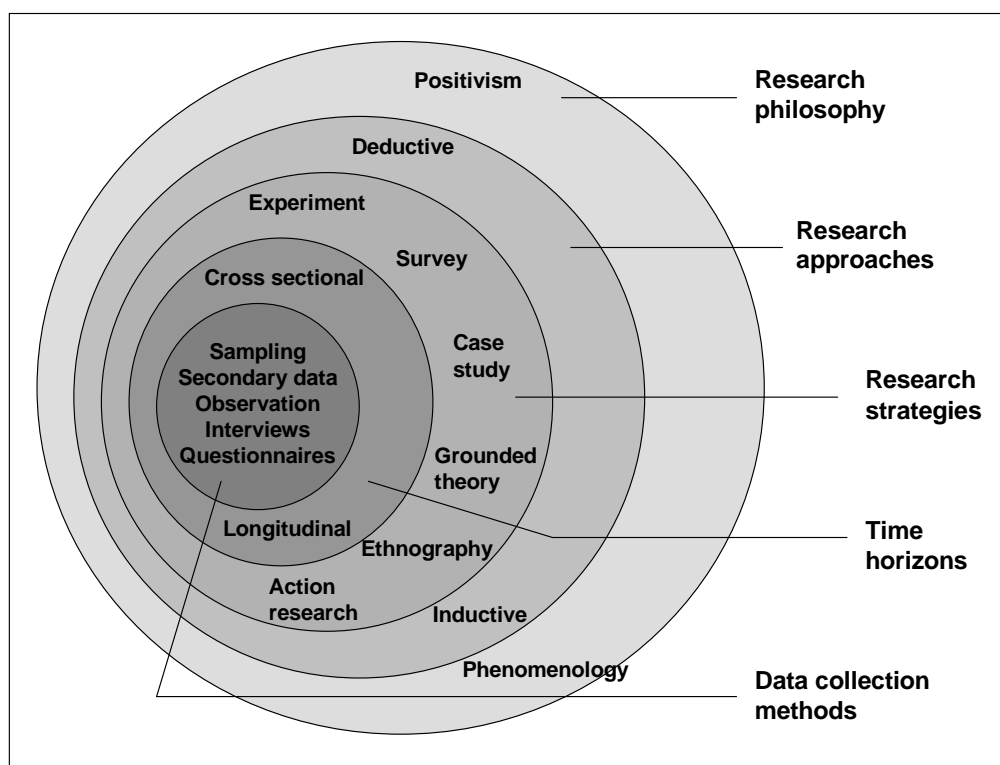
Positivism

Research philosophy

Deductive

Experiment

Research approaches

Survey

Cross sectional

Case study

Sampling
Secondary data
Observation
Interviews
Questionnaires

Research strategies

Grounded theory

Longitudinal

Ethnography

Time horizons

Action research

Inductive

Phenomenology

Data collection methods